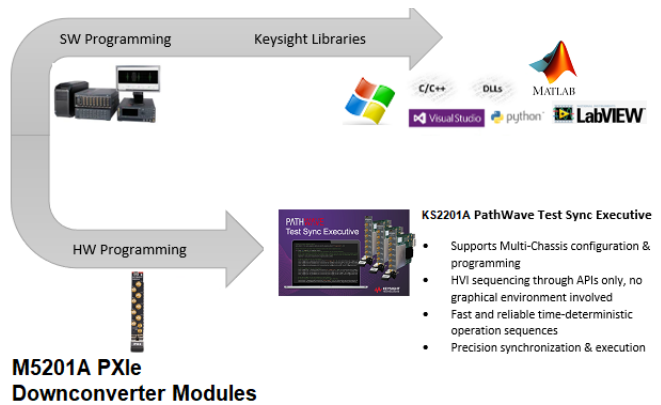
SW Programming

Keysight Libraries

C/C++

DLLs

MATLAB

Visual Studio

python

LabVIEW

HW Programming

PATHWAVE
Test Sync Executive

KEYSIGHT

KS2201A PathWave Test Sync Executive

- Supports Multi-Chassis configuration & programming
- HVI sequencing through APIs only, no graphical environment involved
- Fast and reliable time-deterministic operation sequences
- Precision synchronization & execution

M5201A PXIe Downconverter Modules